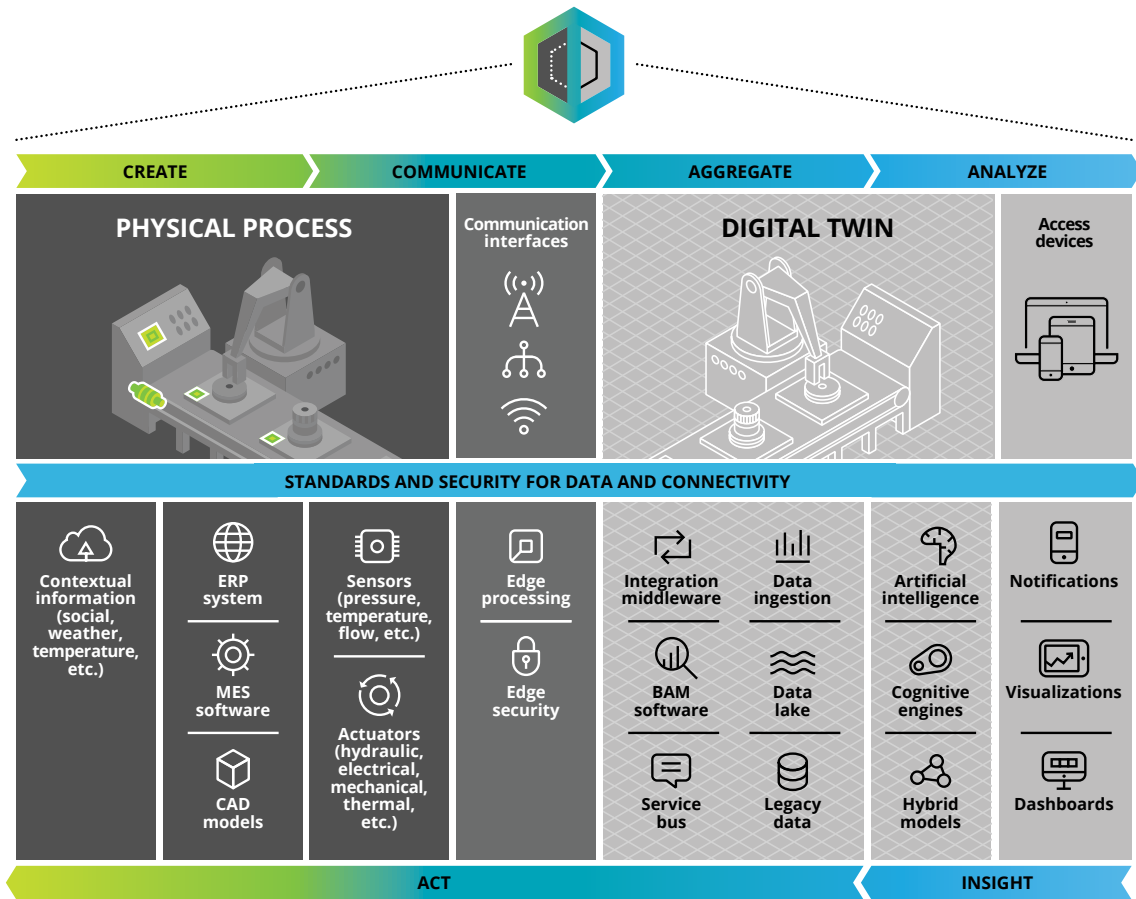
CREATE

COMMUNICATE

AGGREGATE

ANALYZE

PHYSICAL PROCESS

Communication interfaces

DIGITAL TWIN

Access devices

STANDARDS AND SECURITY FOR DATA AND CONNECTIVITY

Contextual information (social, weather, temperature, etc.)

ERP system

MES software

CAD models

Sensors (pressure, temperature, flow, etc.)

Actuators (hydraulic, electrical, mechanical, thermal, etc.)

Edge processing

Edge security

Integration middleware

Data ingestion

BAM software

Data lake

Service bus

Legacy data

Artificial intelligence

Cognitive engines

Hybrid models

Notifications

Visualizations

Dashboards

ACT

INSIGHT